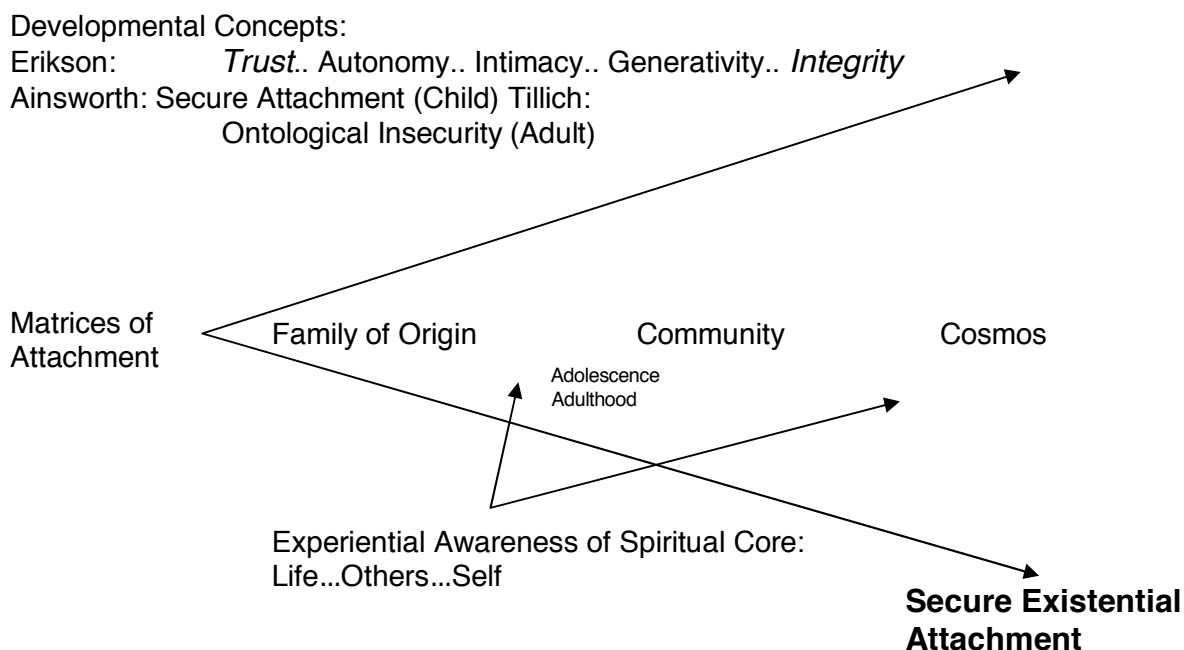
Developmental Concepts:
Erikson: *Trust*.. Autonomy.. Intimacy.. Generativity.. *Integrity*
Ainsworth: Secure Attachment (Child) Tillich:
Ontological Insecurity (Adult)

Matrices of Attachment

Family of Origin

Community

Cosmos

Adolescence
Adulthood

Experiential Awareness of Spiritual Core:
Life...Others...Self

**Secure Existential Attachment**